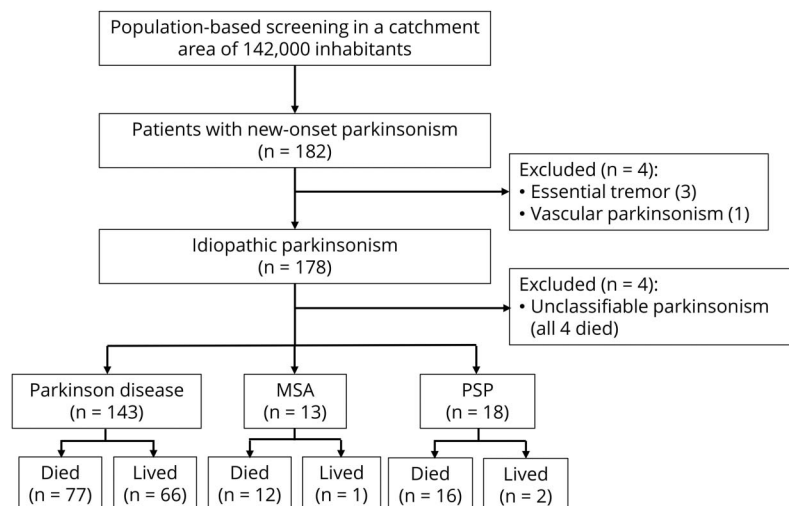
Population-based screening in a catchment area of 142,000 inhabitants

Patients with new-onset parkinsonism (n = 182)

Excluded (n = 4):
• Essential tremor (3)
• Vascular parkinsonism (1)

Idiopathic parkinsonism (n = 178)

Excluded (n = 4):
• Unclassifiable parkinsonism (all 4 died)

Parkinson disease (n = 143)

MSA (n = 13)

PSP (n = 18)

Died (n = 77)

Lived (n = 66)

Died (n = 12)

Lived (n = 1)

Died (n = 16)

Lived (n = 2)